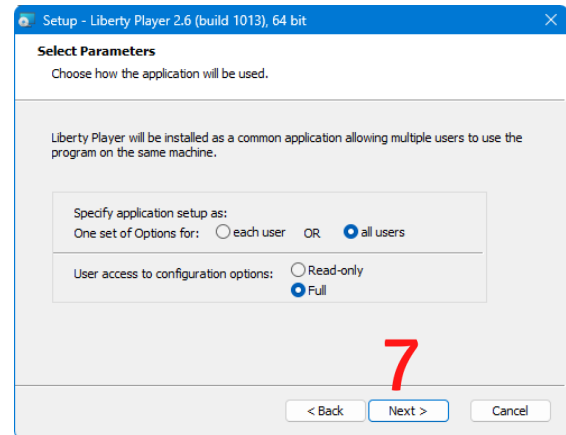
Setup - Liberty Player 2.6 (build 1013), 64 bit

Select Parameters
Choose how the application will be used.

Liberty Player will be installed as a common application allowing multiple users to use the program on the same machine.

Specify application setup as:
One set of Options for: each user OR all users

User access to configuration options: Read-only
Full

7

< Back
Next >
Cancel